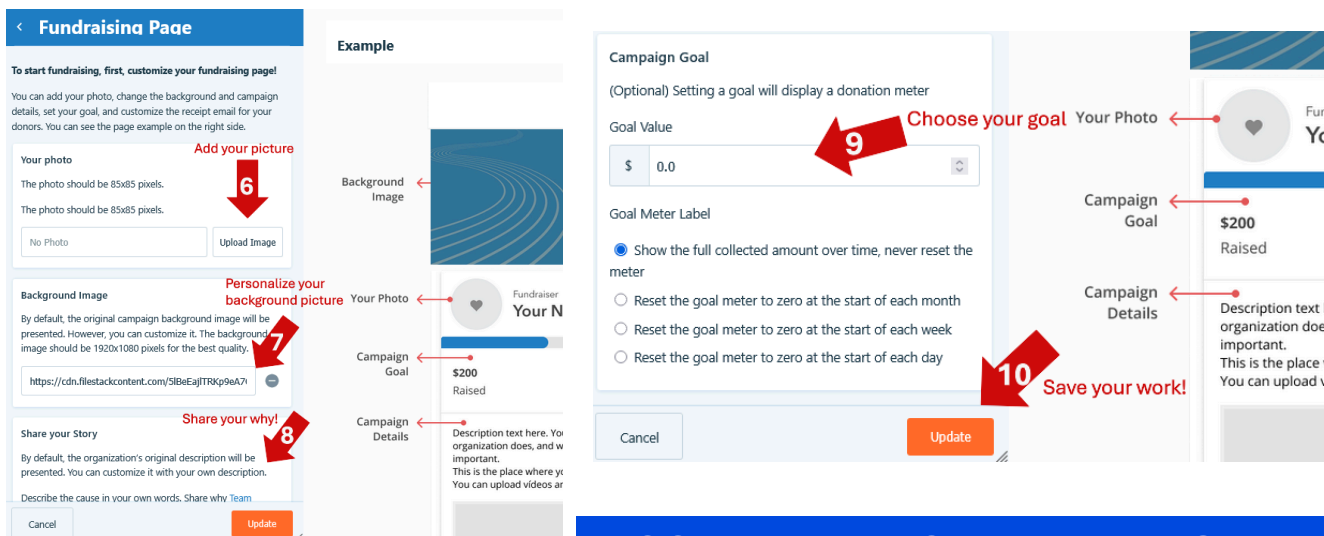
< Fundraising Page

To start fundraising, first, customize your fundraising page!

You can add your photo, change the background and campaign details, set your goal, and customize the receipt email for your donors. You can see the page example on the right side.

Your photo

Add your picture

6

The photo should be 85x85 pixels.

The photo should be 85x85 pixels.

No Photo

Upload Image

Background Image

Personalize your background picture

By default, the original campaign background image will be presented. However, you can customize it. The background image should be 1920x1080 pixels for the best quality.

7

https://cdn.filestackcontent.com/5lBeEajlTRKp9eA7(

Share your why!

Share your Story

8

By default, the organization's original description will be presented. You can customize it with your own description.

Describe the cause in your own words. Share why Team

Cancel

Update

Example

Background Image

Your Photo

Fundraiser

Your N

Campaign Goal

$200

Raised

Campaign Details

Description text here. You organization does, and w important.
This is the place where yo
You can upload videos ar

Campaign Goal

(Optional) Setting a goal will display a donation meter

Goal Value

9

Choose your goal

$ 0.0

Goal Meter Label

Show the full collected amount over time, never reset the meter

Reset the goal meter to zero at the start of each month

Reset the goal meter to zero at the start of each week

Reset the goal meter to zero at the start of each day

10

Save your work!

Cancel

Update

Your Photo

Fur

Yo

Campaign Goal

$200

Raised

Campaign Details

Description text
organization doe
important.
This is the place
You can upload v